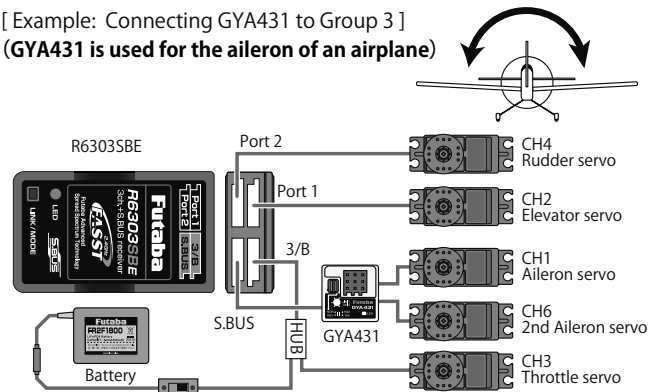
[ Example: Connecting GYA431 to Group 3 ]
(GYA431 is used for the aileron of an airplane)

R6303SBE

LED
LINK/MODE
R6303SBE
3ch.+S.BUS receiver
FASST
2.4GHz
Futaba Advanced Spread Spectrum Technology
Futaba
Port 1
Port 2
3/B
S.BUS

Port 2
Port 1
3/B
S.BUS
HUB
GYA431
Futaba
GYA431

Futaba
FR2F1800
Battery

CH4
Rudder servo
CH2
Elevator servo
CH1
Aileron servo
CH6
2nd Aileron servo
CH3
Throttle servo